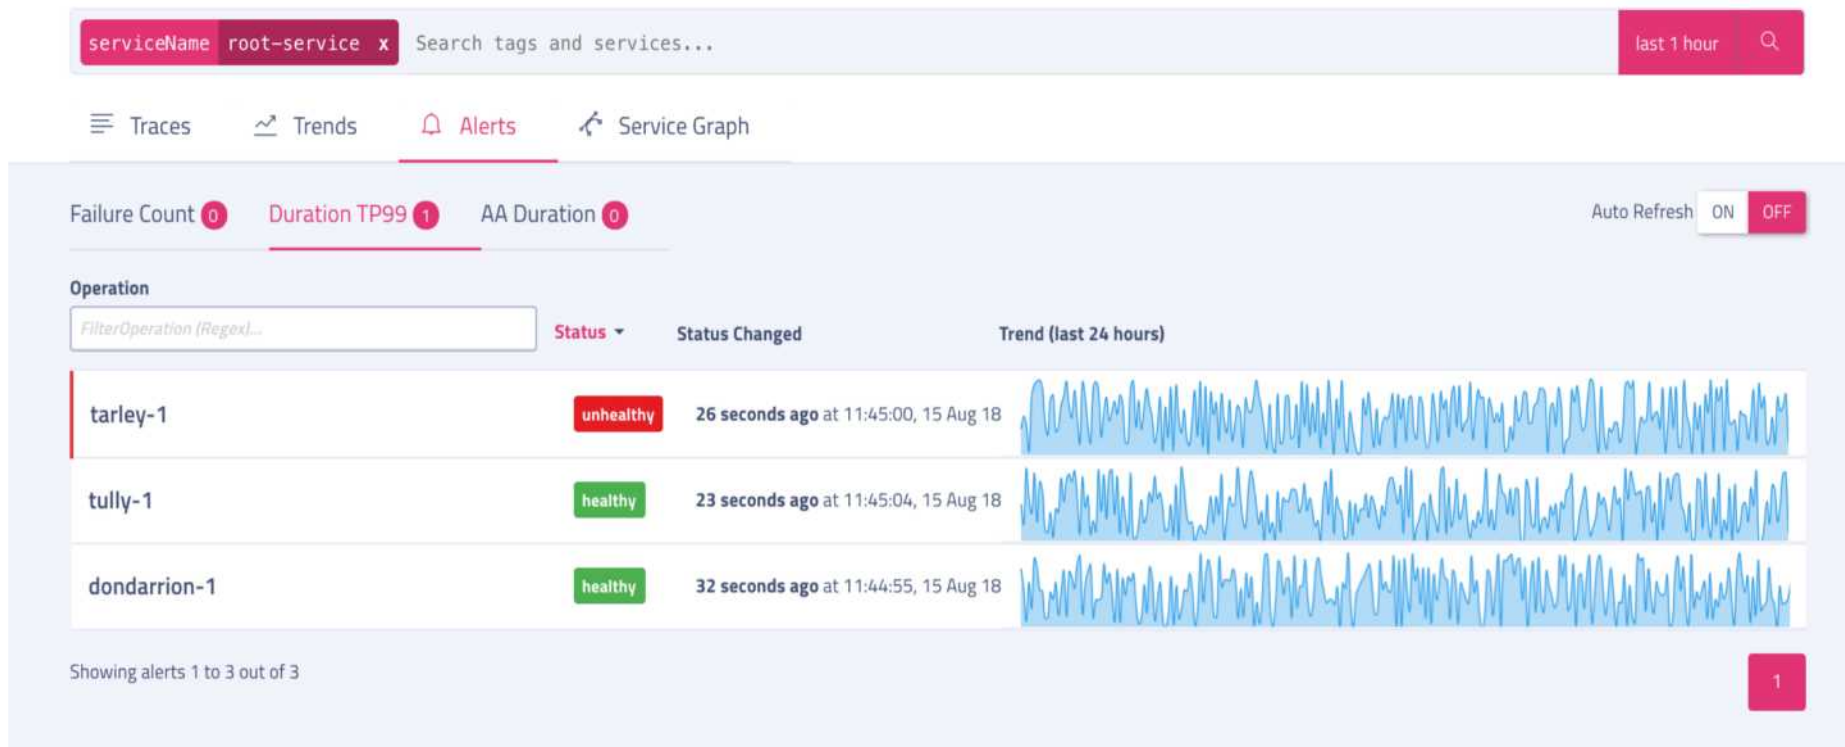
serviceName root-service x Search tags and services... last 1 hour

Traces Trends Alerts Service Graph

Failure Count 0 Duration TP99 1 AA Duration 0

Auto Refresh ON OFF

Operation

FilterOperation (Regex)...

| | Status | Status Changed | Trend (last 24 hours) |
|---|---|---|---|
| tarley-1 | unhealthy | 26 seconds ago at 11:45:00, 15 Aug 18 | |
| tully-1 | healthy | 23 seconds ago at 11:45:04, 15 Aug 18 | |
| dondarrion-1 | healthy | 32 seconds ago at 11:44:55, 15 Aug 18 | |

Showing alerts 1 to 3 out of 3

1